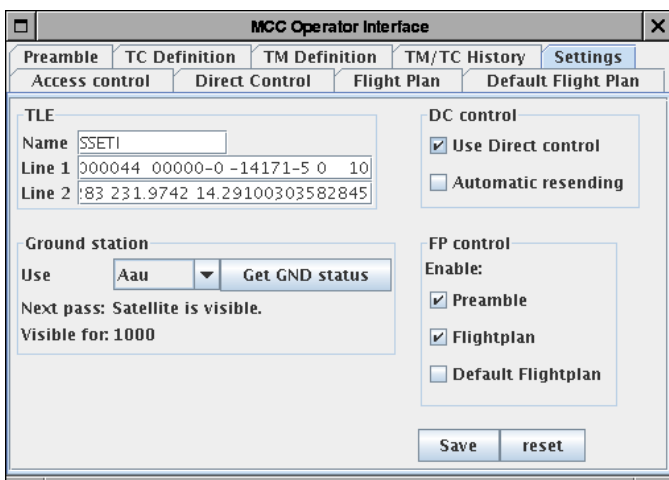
MCC Operator Interface

Preamble | TC Definition | TM Definition | TM/TC History | Settings
Access control | Direct Control | Flight Plan | Default Flight Plan

TLE
Name SSETI
Line 1 000044 00000-0 -14171-5 0 10
Line 2 :83 231.9742 14.29100303582845

Ground station
Use Aau
Get GND status
Next pass: Satellite is visible.
Visible for: 1000

DC control
Use Direct control
Automatic resending

FP control
Enable:
Preamble
Flightplan
Default Flightplan

Save
reset